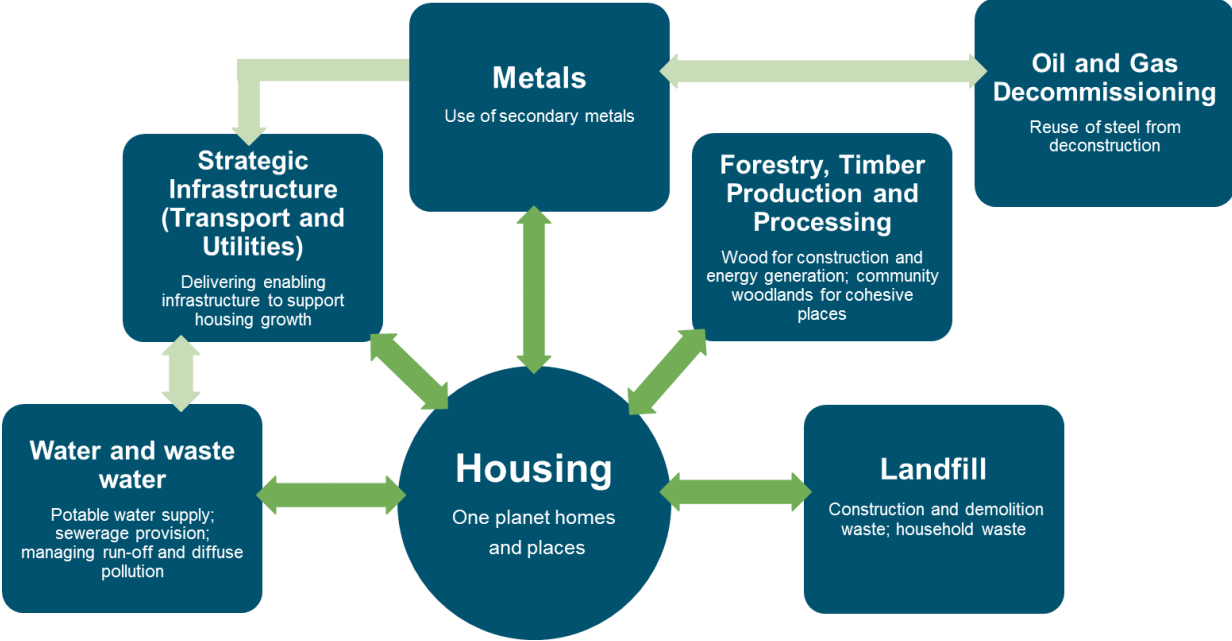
Metals

Use of secondary metals

Oil and Gas Decommissioning

Reuse of steel from deconstruction

Strategic Infrastructure (Transport and Utilities)

Delivering enabling infrastructure to support housing growth

Forestry, Timber Production and Processing

Wood for construction and energy generation; community woodlands for cohesive places

Water and waste water

Potable water supply; sewerage provision; managing run-off and diffuse pollution

Housing

One planet homes and places

Landfill

Construction and demolition waste; household waste